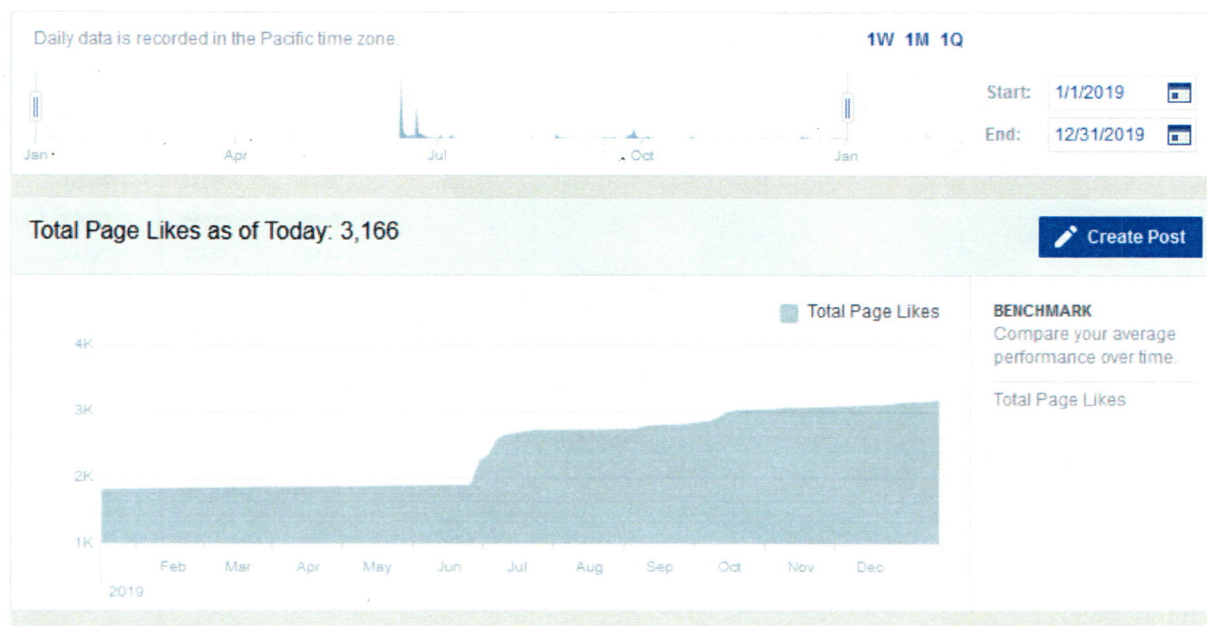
Daily data is recorded in the Pacific time zone.

1W 1M 1Q

Jan Apr Jul Oct Jan

Start: 1/1/2019

End: 12/31/2019

Total Page Likes as of Today: 3,166

Create Post

Total Page Likes

4K
3K
2K
1K

Feb Mar Apr May Jun Jul Aug Sep Oct Nov Dec
2019

BENCHMARK
Compare your average performance over time.

Total Page Likes